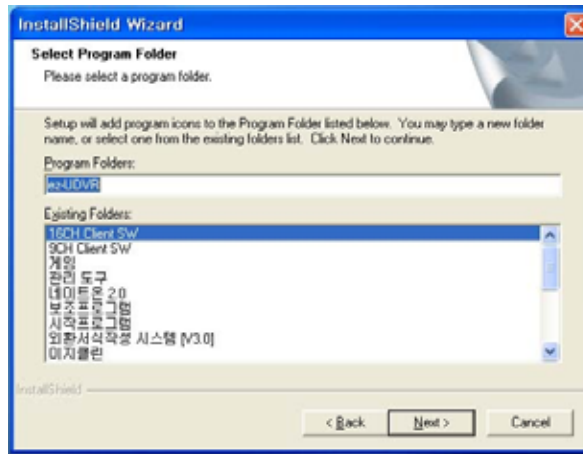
InstallShield Wizard

Select Program Folder

Please select a program folder.

Setup will add program icons to the Program Folder listed below. You may type a new folder name, or select one from the existing folders list. Click Next to continue.

Program Folders:

ezUDVR

Existing Folders:

16CH Client SW
9CH Client SW
게임
관리 도구
네이트온 2.0
보조프로그램
시작프로그램
외환서식작성 시스템 [V3.0]
미지클린

InstallShield

< Back

Next >

Cancel